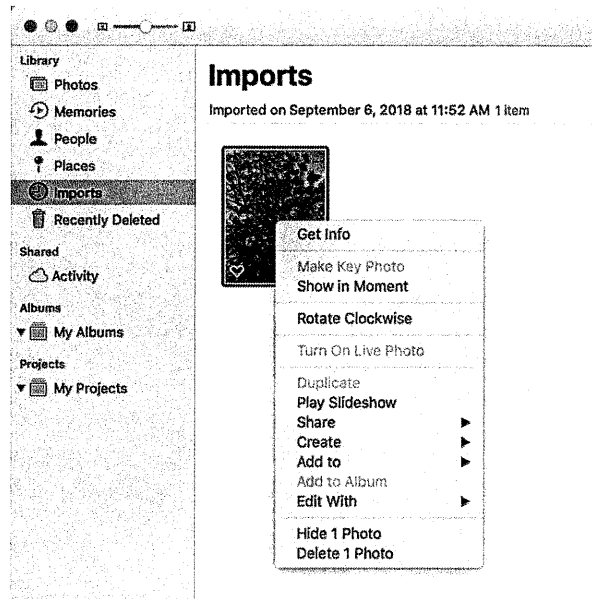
Library
Photos
Memories
People
Places
Imports
Recently Deleted
Shared
Activity
Albums
My Albums
Projects
My Projects

Imports
Imported on September 6, 2018 at 11:52 AM 1 item

Get Info
Make Key Photo
Show in Moment
Rotate Clockwise
Turn On Live Photo
Duplicate
Play Slideshow
Share
Create
Add to
Add to Album
Edit With
Hide 1 Photo
Delete 1 Photo